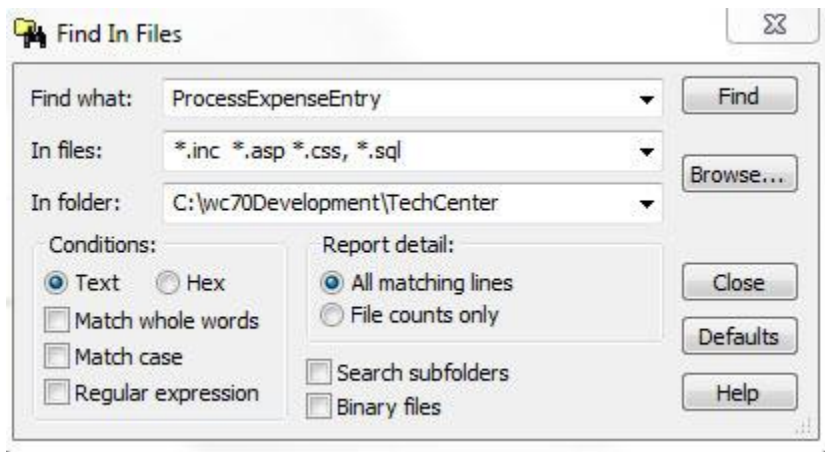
Find In Files

Find what: ProcessExpenseEntry

Find

In files: *.inc *.asp *.css, *.sql

Browse...

In folder: C:\wc70Development\TechCenter

Conditions:

Text

Hex

Match whole words

Match case

Regular expression

Report detail:

All matching lines

File counts only

Search subfolders

Binary files

Close

Defaults

Help